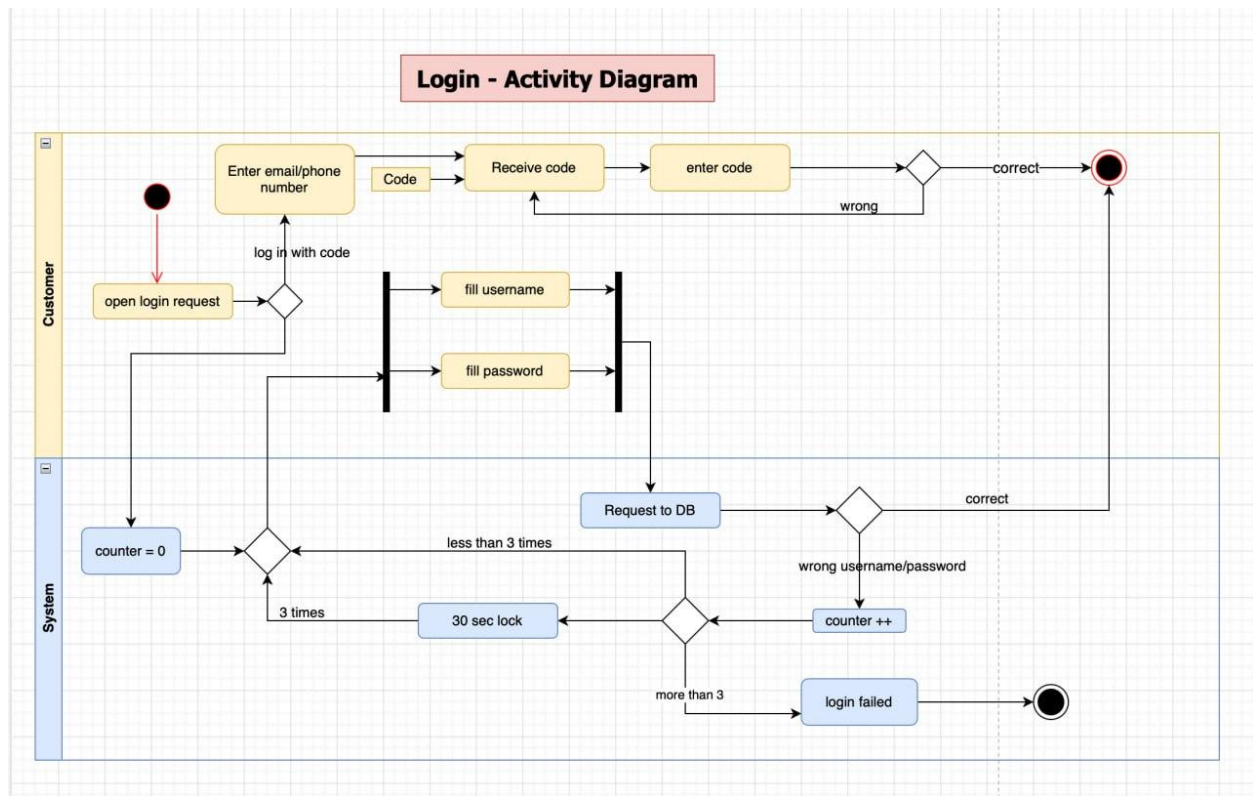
Login - Activity Diagram

Customer

Enter email/phone number

Code

Receive code

enter code

correct

wrong

log in with code

open login request

fill username

fill password

System

Request to DB

correct

counter = 0

less than 3 times

wrong username/password

3 times

30 sec lock

counter ++

more than 3

login failed